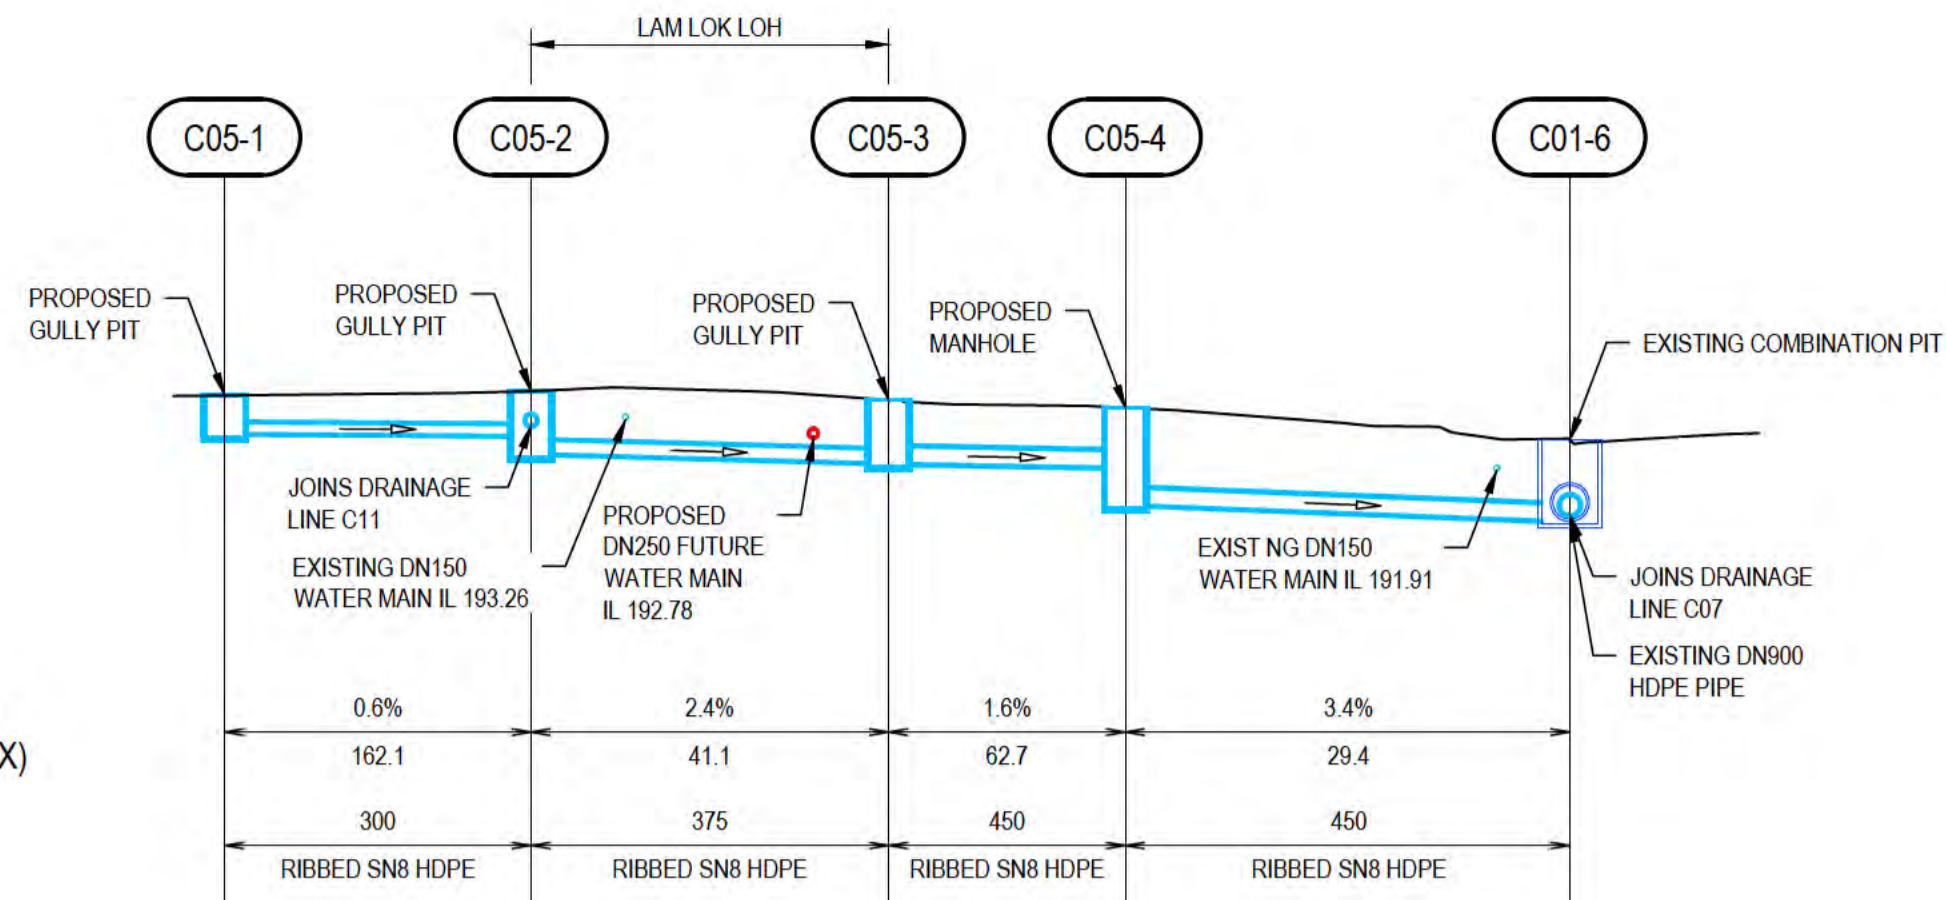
LAM LOK LOH

C05-1

C05-2

C05-3

C05-4

C01-6

PROPOSED GULLY PIT

PROPOSED GULLY PIT

PROPOSED GULLY PIT

PROPOSED MANHOLE

EXISTING COMBINATION PIT

JOINS DRAINAGE LINE C11

EXISTING DN150 WATER MAIN IL 193.26

PROPOSED DN250 FUTURE WATER MAIN IL 192.78

EXIST NG DN150 WATER MAIN IL 191.91

JOINS DRAINAGE LINE C07

EXISTING DN900 HDPE PIPE

X)

| 0.6% | 2.4% | 1.6% | 3.4% |
|---|---|---|---|
| 162.1 | 41.1 | 62.7 | 29.4 |
| 300 | 375 | 450 | 450 |
| RIBBED SN8 HDPE | RIBBED SN8 HDPE | RIBBED SN8 HDPE | RIBBED SN8 HDPE |